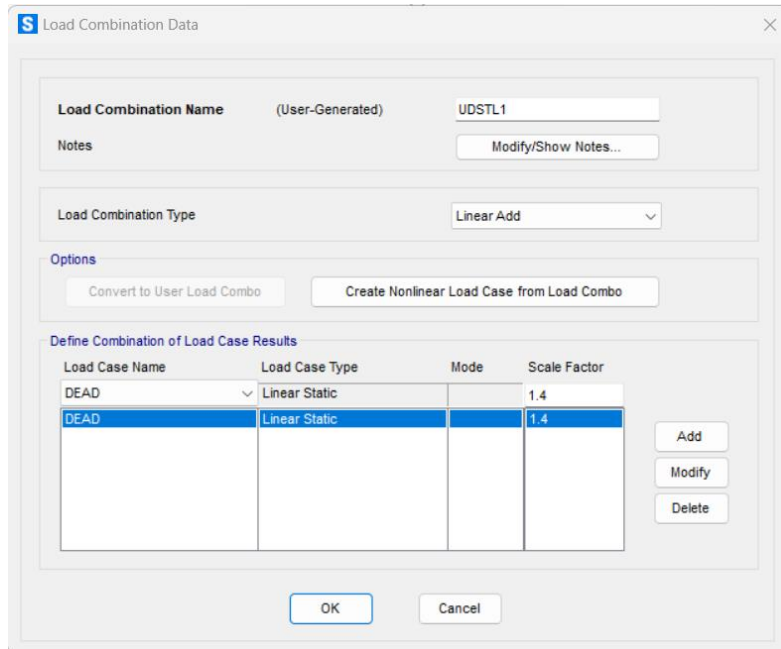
S Load Combination Data

Load Combination Name (User-Generated) UDSTL1

Notes Modify/Show Notes...

Load Combination Type Linear Add

Options

Convert to User Load Combo

Create Nonlinear Load Case from Load Combo

Define Combination of Load Case Results

| Load Case Name | Load Case Type | Mode | Scale Factor |
|---|---|---|---|
| DEAD | Linear Static | | 1.4 |
| DEAD | Linear Static | | 1.4 |

Add

Modify

Delete

OK

Cancel